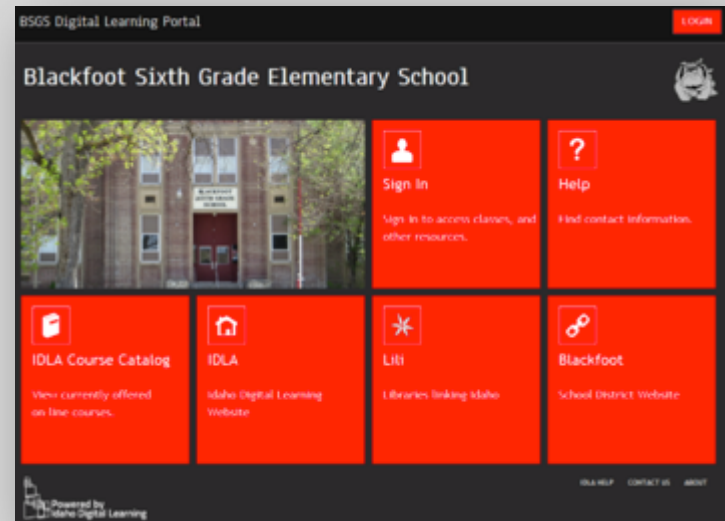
BSGS Digital Learning Portal

LOGIN

Blackfoot Sixth Grade Elementary School

BLACKFOOT SIXTH GRADE SCHOOL

Sign In

Sign in to access classes, and other resources.

Help

Find contact information.

IDLA Course Catalog

View currently offered on line courses.

IDLA

Idaho Digital Learning Website

Lili

Libraries linking Idaho

Blackfoot

School District Website

Powered by Idaho Digital Learning

IDLA HELP CONTACT US ABOUT